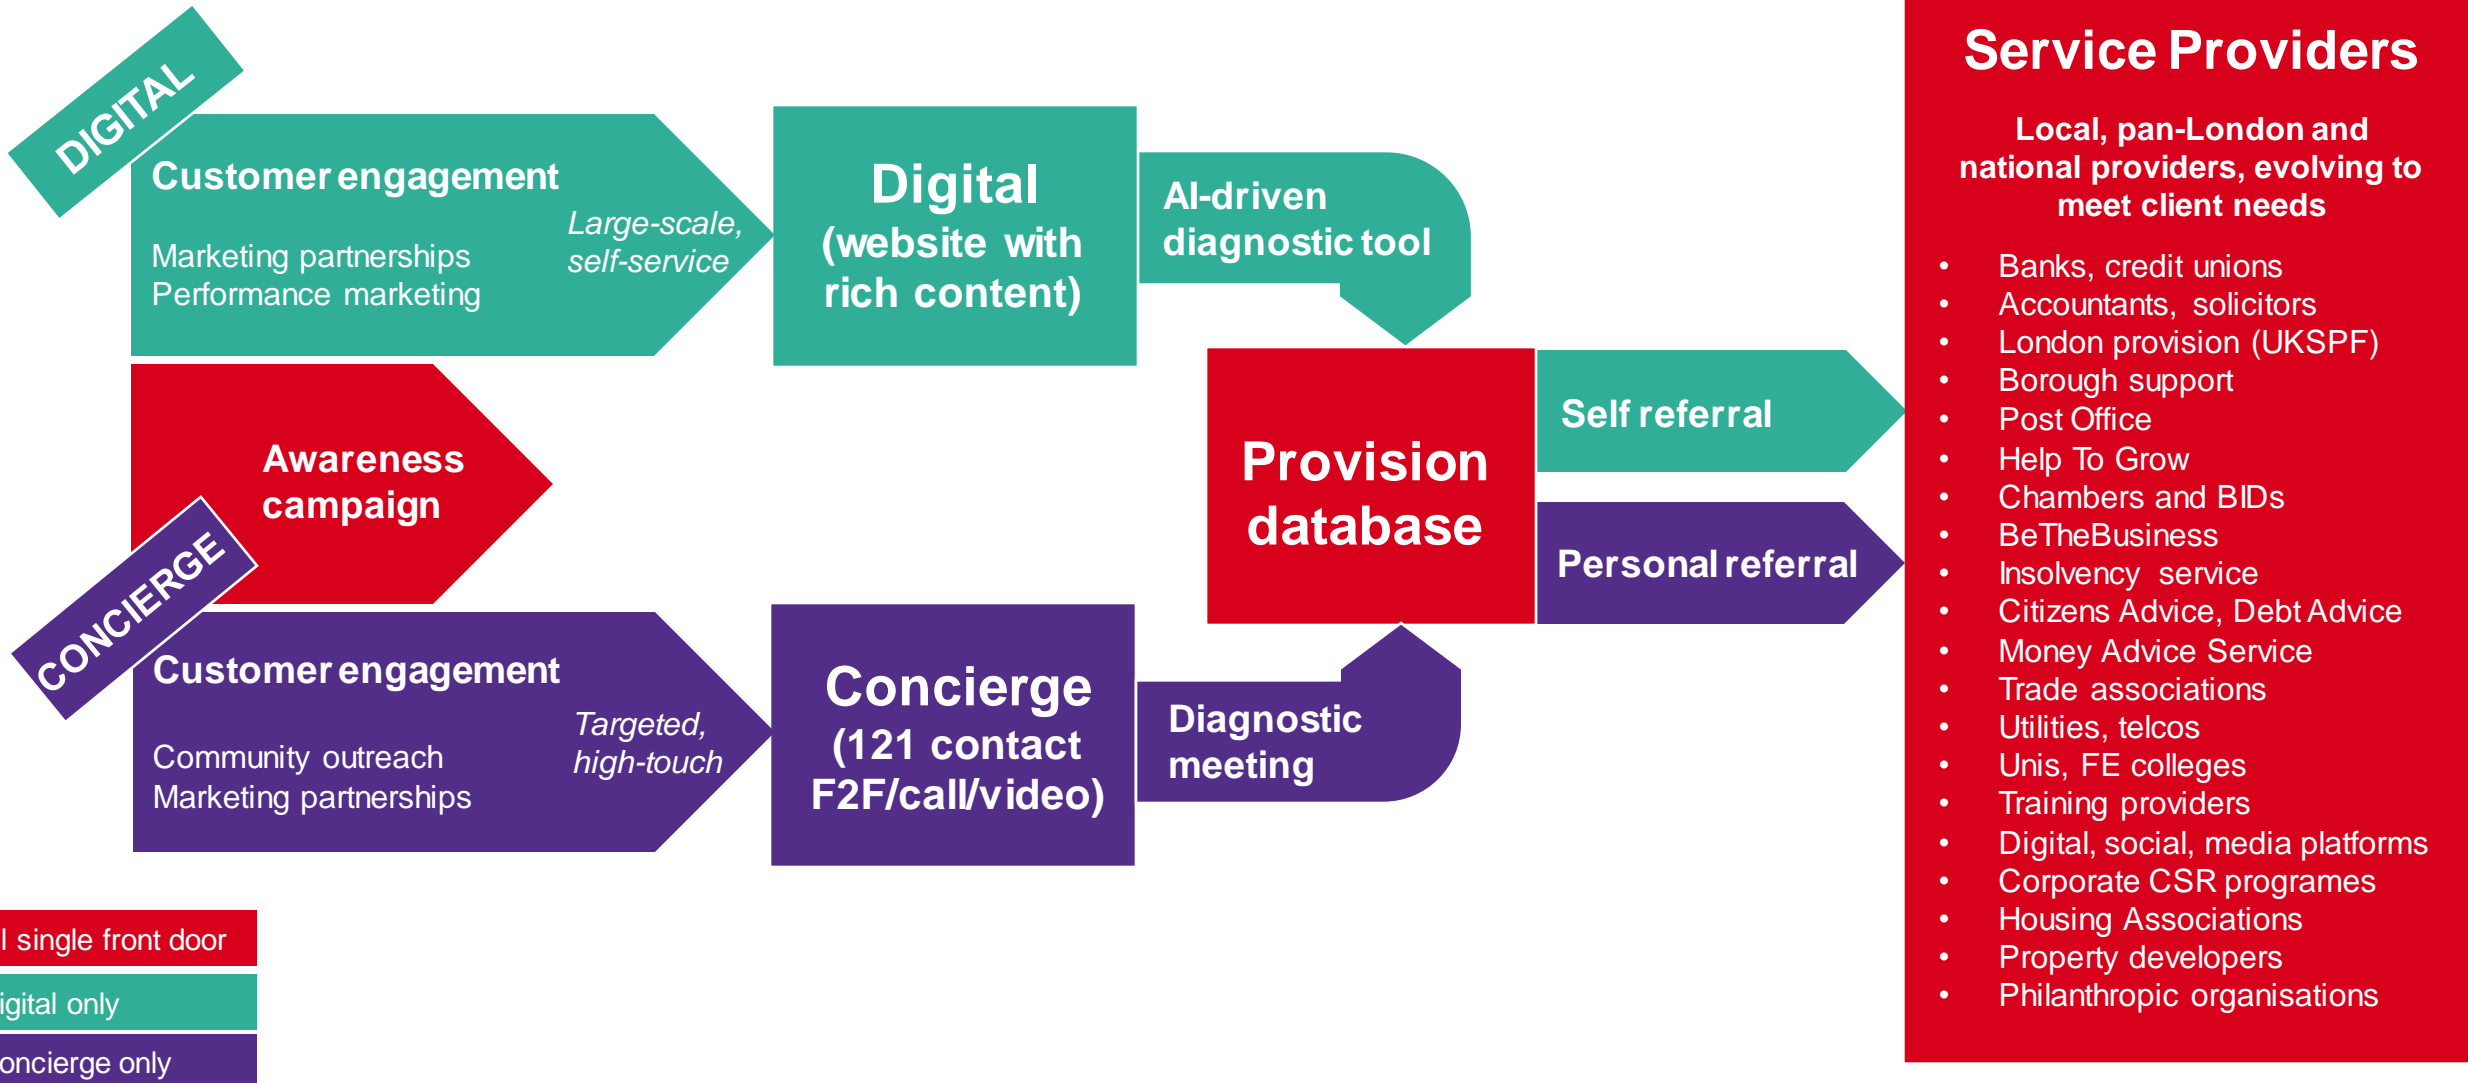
DIGITAL

Customer engagement

Marketing partnerships
Performance marketing

Large-scale, self-service

Digital (website with rich content)

AI-driven diagnostic tool

Awareness campaign

CONCIERGE

Customer engagement

Community outreach
Marketing partnerships

Targeted, high-touch

Concierge (121 contact F2F/call/video)

Diagnostic meeting

Provision database

Self referral

Personal referral

Service Providers

Local, pan-London and national providers, evolving to meet client needs

- Banks, credit unions
- Accountants, solicitors
- London provision (UKSPF)
- Borough support
- Post Office
- Help To Grow
- Chambers and BIDs
- BeTheBusiness
- Insolvency service
- Citizens Advice, Debt Advice
- Money Advice Service
- Trade associations
- Utilities, telcos
- Unis, FE colleges
- Training providers
- Digital, social, media platforms
- Corporate CSR programes
- Housing Associations
- Property developers
- Philanthropic organisations

l single front door

igital only

oncierge only